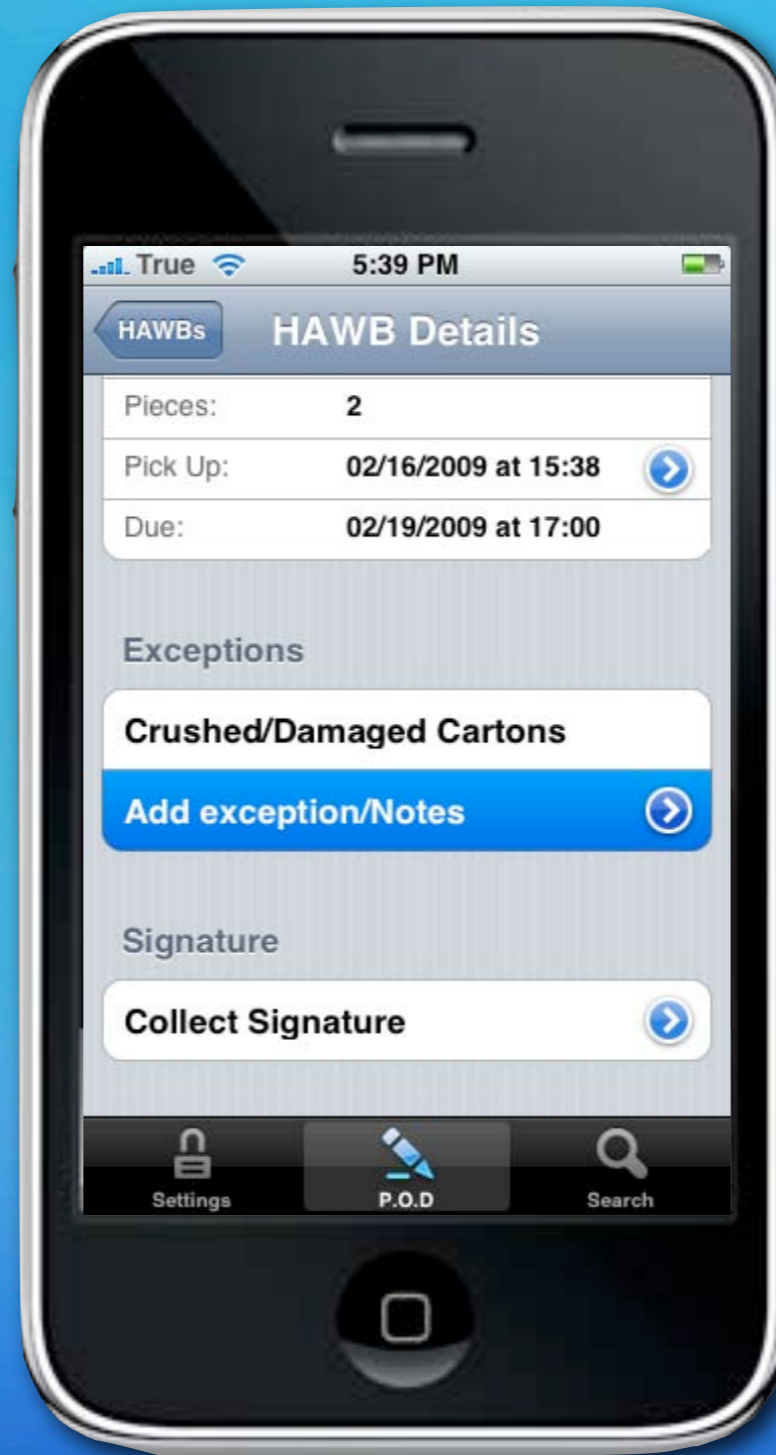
True 5:39 PM

HAWBs HAWB Details

| Pieces: | 2 |
|---|---|
| Pick Up: | 02/16/2009 at 15:38 |
| Due: | 02/19/2009 at 17:00 |

Exceptions

Crushed/Damaged Cartons

Add exception/Notes

Signature

Collect Signature

Settings P.O.D Search